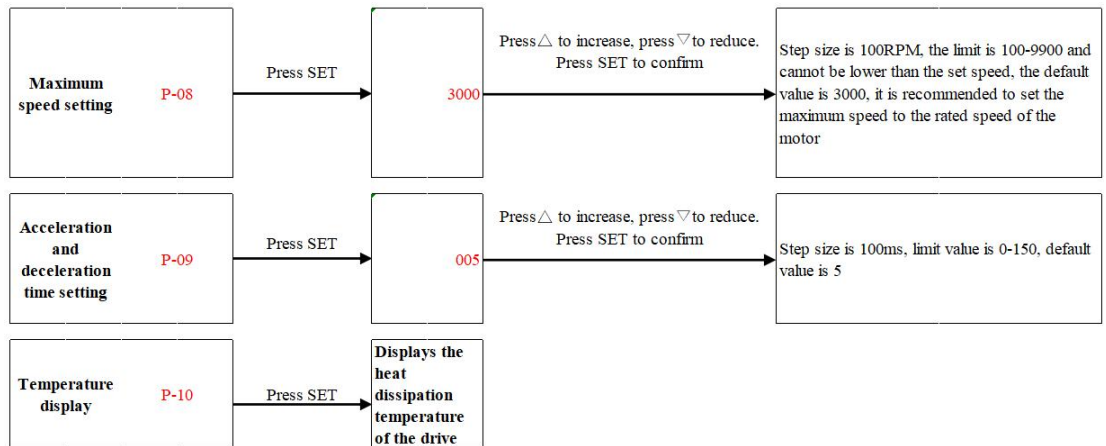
Maximum speed setting P-08

Press SET

3000

Press△ to increase, press▽to reduce. Press SET to confirm

Step size is 100RPM, the limit is 100-9900 and cannot be lower than the set speed, the default value is 3000, it is recommended to set the maximum speed to the rated speed of the motor

Acceleration and deceleration time setting P-09

Press SET

005

Press△ to increase, press▽to reduce. Press SET to confirm

Step size is 100ms, limit value is 0-150, default value is 5

Temperature display P-10

Press SET

Displays the heat dissipation temperature of the drive